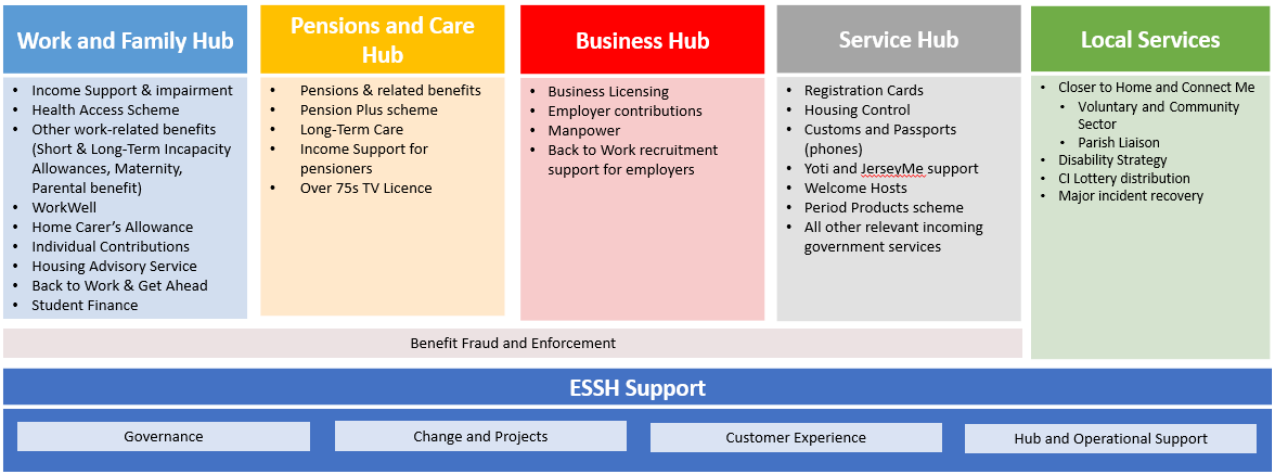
Work and Family Hub

- Income Support & impairment
- Health Access Scheme
- Other work-related benefits (Short & Long-Term Incapacity Allowances, Maternity, Parental benefit)
- WorkWell
- Home Carer's Allowance
- Individual Contributions
- Housing Advisory Service
- Back to Work & Get Ahead
- Student Finance

Pensions and Care Hub

- Pensions & related benefits
- Pension Plus scheme
- Long-Term Care
- Income Support for pensioners
- Over 75s TV Licence

Business Hub

- Business Licensing
- Employer contributions
- Manpower
- Back to Work recruitment support for employers

Service Hub

- Registration Cards
- Housing Control
- Customs and Passports (phones)
- Yoti and JerseyMe support
- Welcome Hosts
- Period Products scheme
- All other relevant incoming government services

Local Services

- Closer to Home and Connect Me
  - Voluntary and Community Sector
  - Parish Liaison
- Disability Strategy
- CI Lottery distribution
- Major incident recovery

Benefit Fraud and Enforcement

ESSH Support

Governance

Change and Projects

Customer Experience

Hub and Operational Support